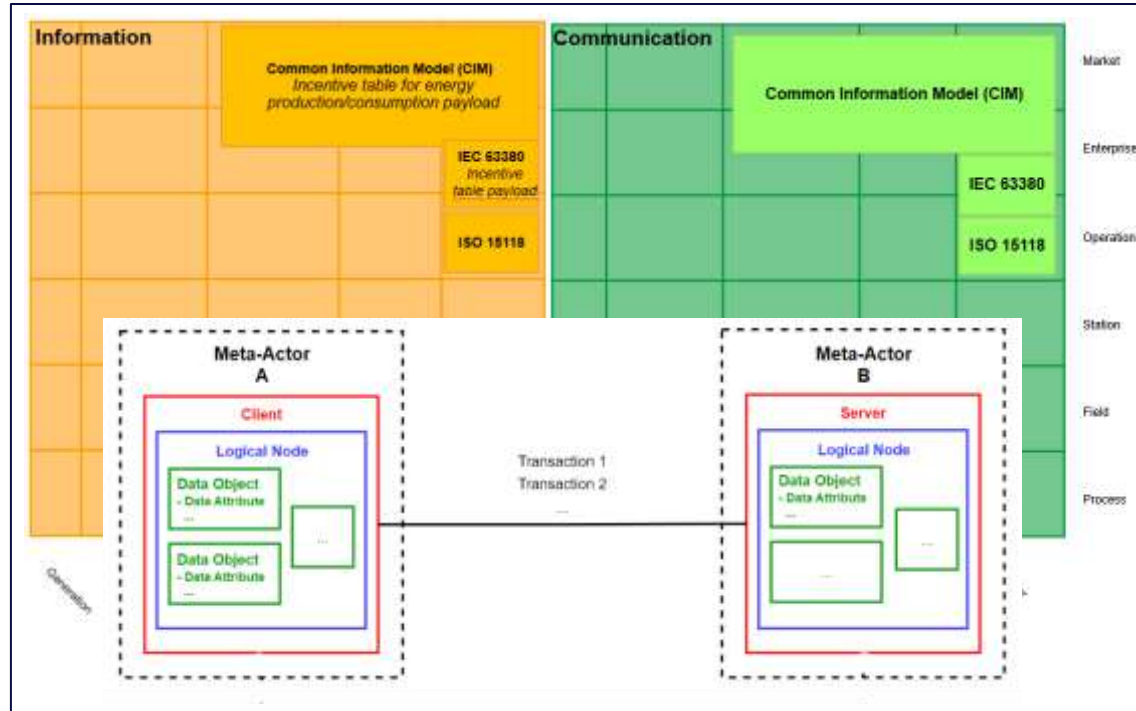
Information

Common Information Model (CIM)
Incentive table for energy production/consumption payload

IEC 63380
Incentive table payload

ISO 15118

Communication

Common Information Model (CIM)

IEC 63380

ISO 15118

Market

Enterprise

Operation

Station

Field

Process

Generation

Meta-Actor
A

Client

Logical Node

Data Object
- Data Attribute
...

Data Object
- Data Attribute
...

...

Transaction 1
Transaction 2
...

Meta-Actor
B

Server

Logical Node

Data Object
- Data Attribute
...

...

...